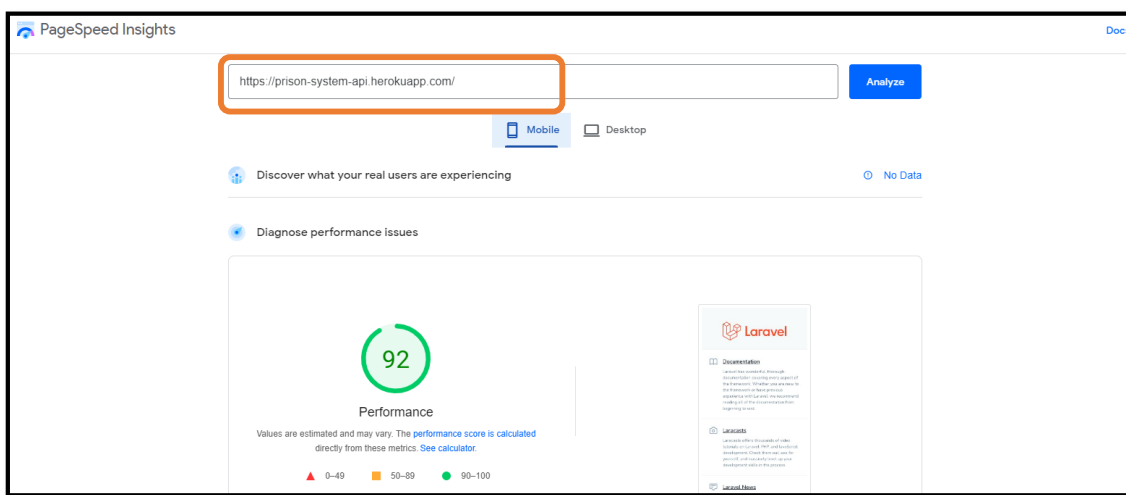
PageSpeed Insights

Docs

https://prison-system-api.herokuapp.com/

Analyze

Mobile

Desktop

Discover what your real users are experiencing

No Data

Diagnose performance issues

92

Performance

Values are estimated and may vary. The performance score is calculated directly from these metrics. See calculator.

0–49

50–89

90–100

Laravel

Documentation

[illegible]

Laracasts

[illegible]

Laravel News